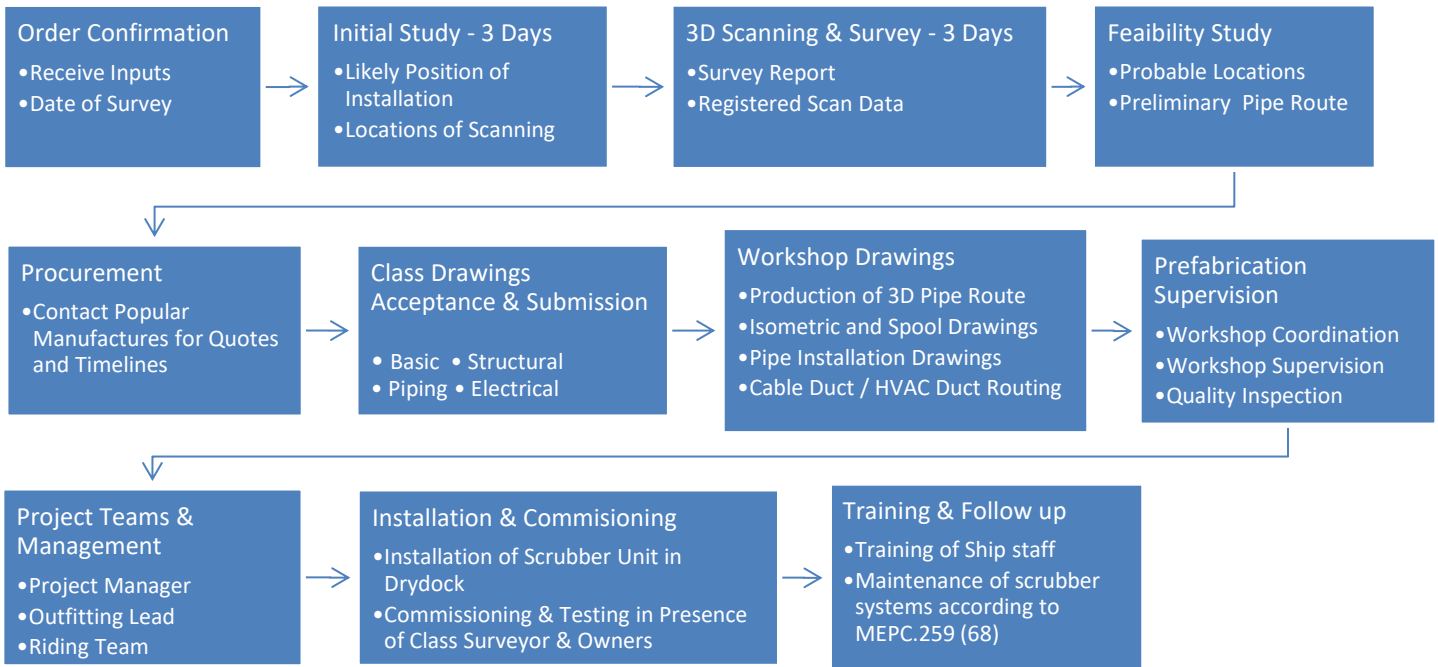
Order Confirmation
•Receive Inputs
•Date of Survey

Initial Study - 3 Days
•Likely Position of Installation
•Locations of Scanning

3D Scanning & Survey - 3 Days
•Survey Report
•Registered Scan Data

Feaibility Study
•Probable Locations
•Preliminary Pipe Route

Procurement
•Contact Popular Manufactures for Quotes and Timelines

Class Drawings Acceptance & Submission
• Basic • Structural
• Piping • Electrical

Workshop Drawings
•Production of 3D Pipe Route
•Isometric and Spool Drawings
•Pipe Installation Drawings
•Cable Duct / HVAC Duct Routing

Prefabrication Supervision
•Workshop Coordination
•Workshop Supervision
•Quality Inspection

Project Teams & Management
•Project Manager
•Outfitting Lead
•Riding Team

Installation & Commisioning
•Installation of Scrubber Unit in Drydock
•Commissioning & Testing in Presence of Class Surveyor & Owners

Training & Follow up
•Training of Ship staff
•Maintenance of scrubber systems according to MEPC.259 (68)